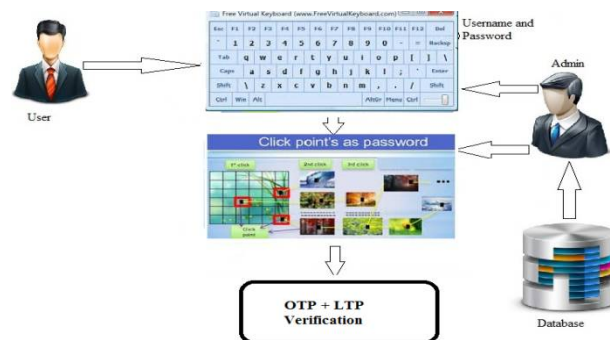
Free Virtual Keyboard (www.FreeVirtualKeyboard.com)

Esc F1 F2 F3 F4 F5 F6 F7 F8 F9 F10 F11 F12 Del
` 1 2 3 4 5 6 7 8 9 0 - = Backsp
Tab q w e r t y u i o p [ ] \
Caps a s d f g h j k l ; ' Enter
Shift \ z x c v b n m , . / Shift
Ctrl Win Alt AltGr Menu Ctrl

Username and Password

User

Admin

Click point's as password

1st click 2nd click 3rd click

Click point

OTP + LTP Verification

Database